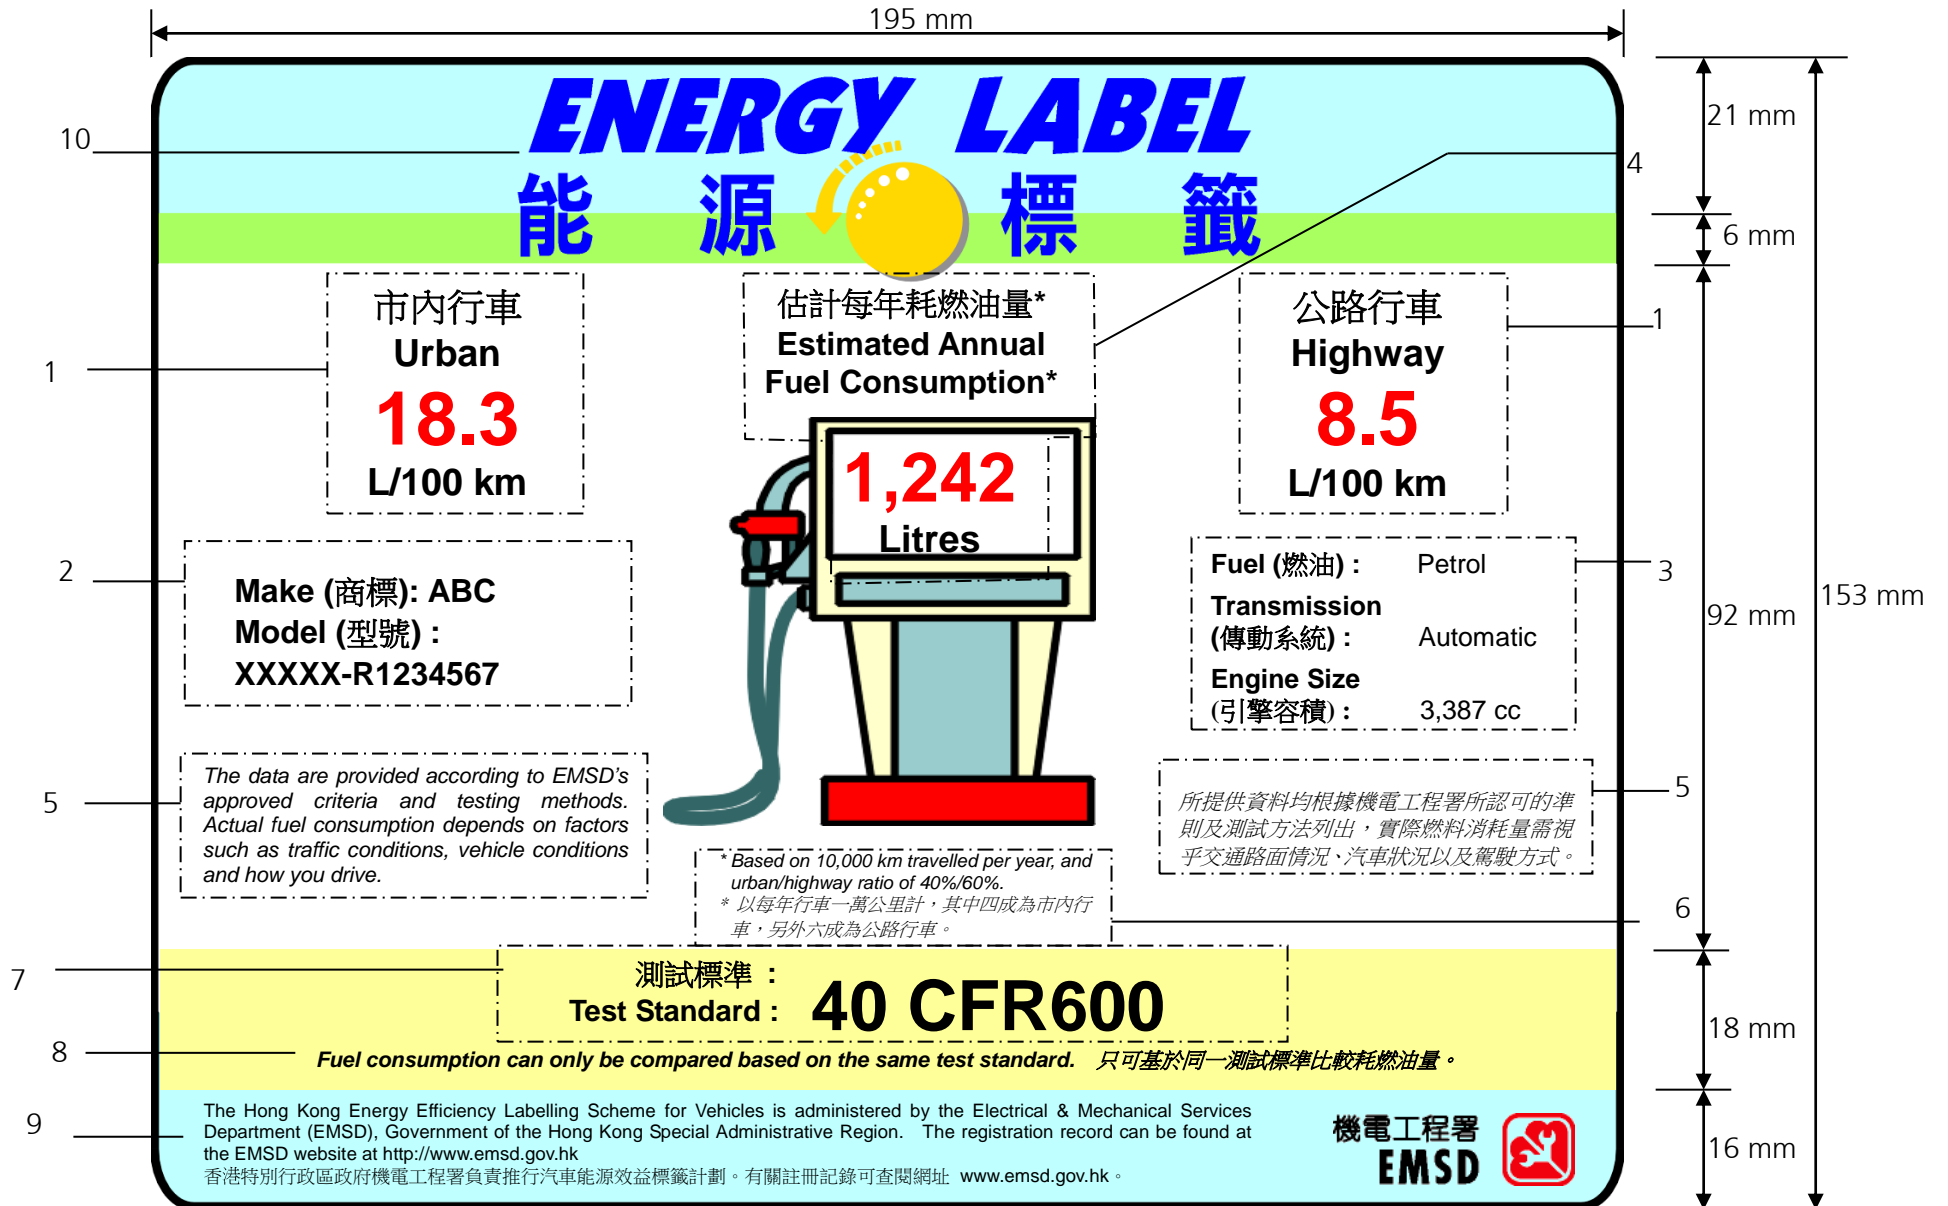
195 mm

10

ENERGY LABEL

能 源 標 籤

4

21 mm

6 mm

市內行車
Urban
18.3
L/100 km

1

估計每年耗燃油量*
Estimated Annual
Fuel Consumption*

1,242
Litres

公路行車
Highway
8.5
L/100 km

1

2

Make (商標): ABC
Model (型號) :
XXXXX-R1234567

Fuel (燃油) : Petrol
Transmission
(傳動系統) : Automatic
Engine Size
(引擎容積) : 3,387 cc

3

92 mm

153 mm

5

The data are provided according to EMSD's approved criteria and testing methods. Actual fuel consumption depends on factors such as traffic conditions, vehicle conditions and how you drive.

所提供資料均根據機電工程署所認可的準則及測試方法列出，實際燃料消耗量需視乎交通路面情況、汽車狀況以及駕駛方式。

5

* Based on 10,000 km travelled per year, and urban/highway ratio of 40%/60%.
* 以每年行車一萬公里計，其中四成為市內行車，另外六成為公路行車。

6

7

測試標準 :
Test Standard : 40 CFR600

18 mm

8

Fuel consumption can only be compared based on the same test standard. 只可基於同一測試標準比較耗燃油量。

9

The Hong Kong Energy Efficiency Labelling Scheme for Vehicles is administered by the Electrical & Mechanical Services Department (EMSD), Government of the Hong Kong Special Administrative Region. The registration record can be found at the EMSD website at http://www.emsd.gov.hk
香港特別行政區政府機電工程署負責推行汽車能源效益標籤計劃。有關註冊記錄可查閱網址 www.emsd.gov.hk。

機電工程署
EMSD

16 mm